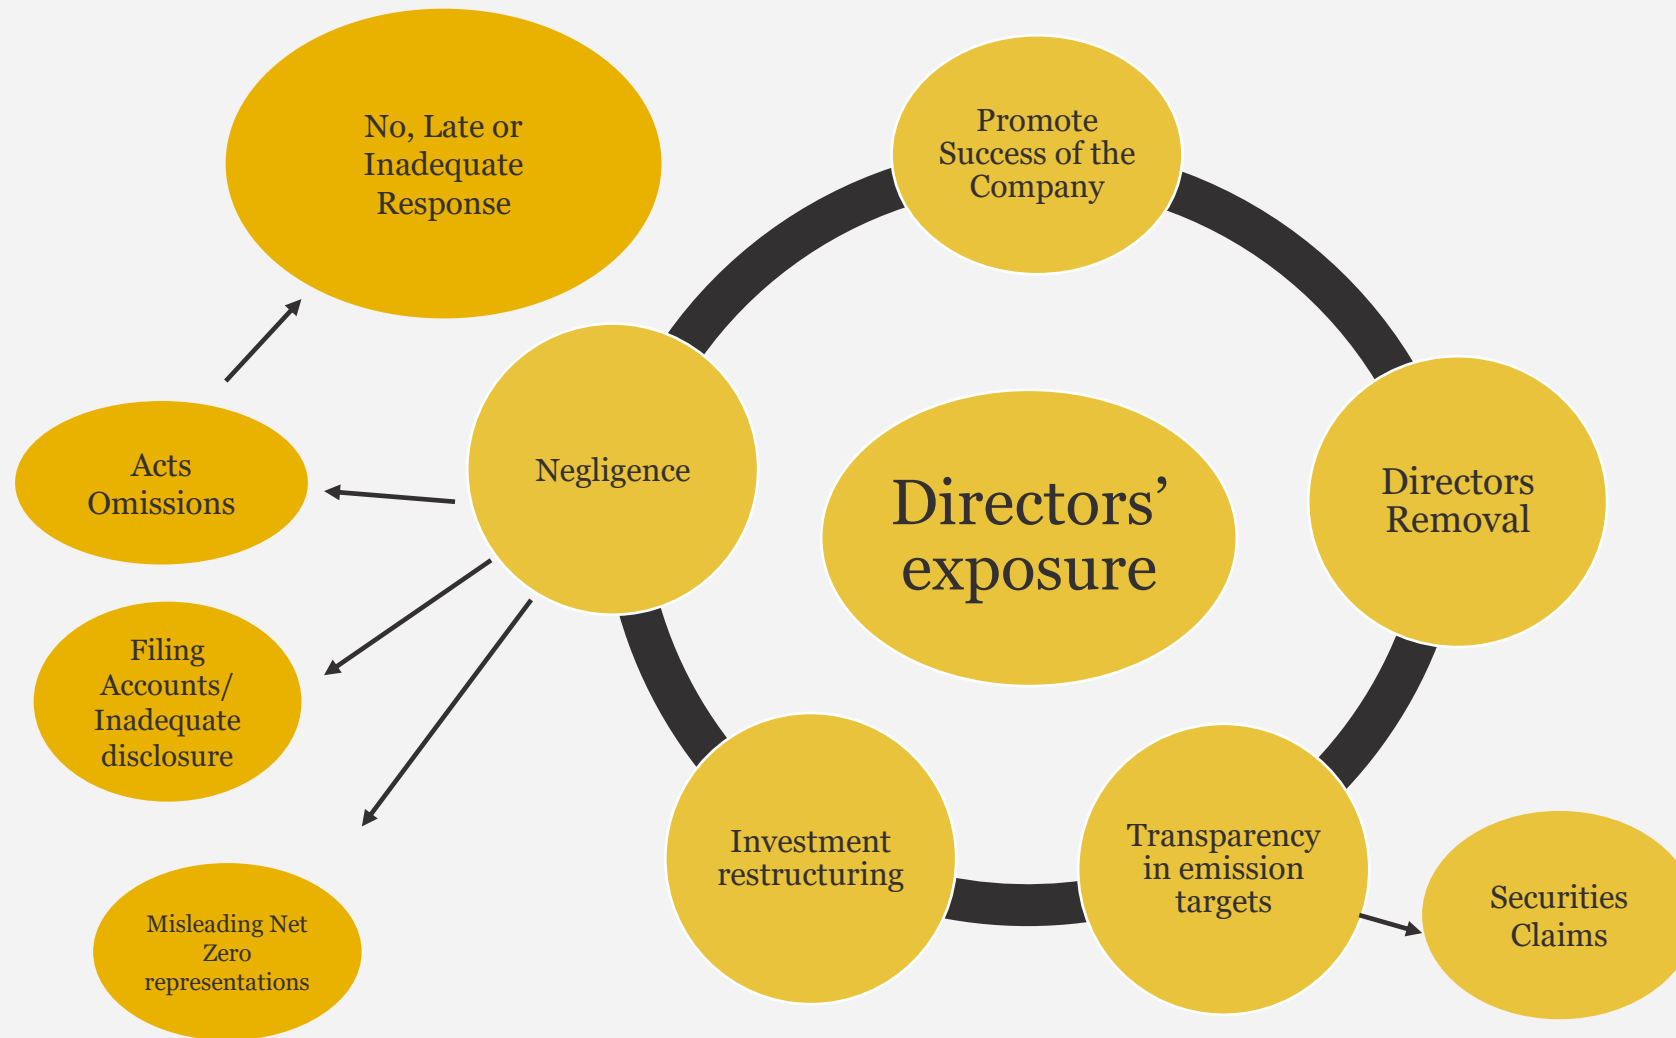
No, Late or Inadequate Response

Promote Success of the Company

Acts Omissions

Negligence

Directors' exposure

Directors Removal

Filing Accounts/ Inadequate disclosure

Investment restructuring

Transparency in emission targets

Securities Claims

Misleading Net Zero representations